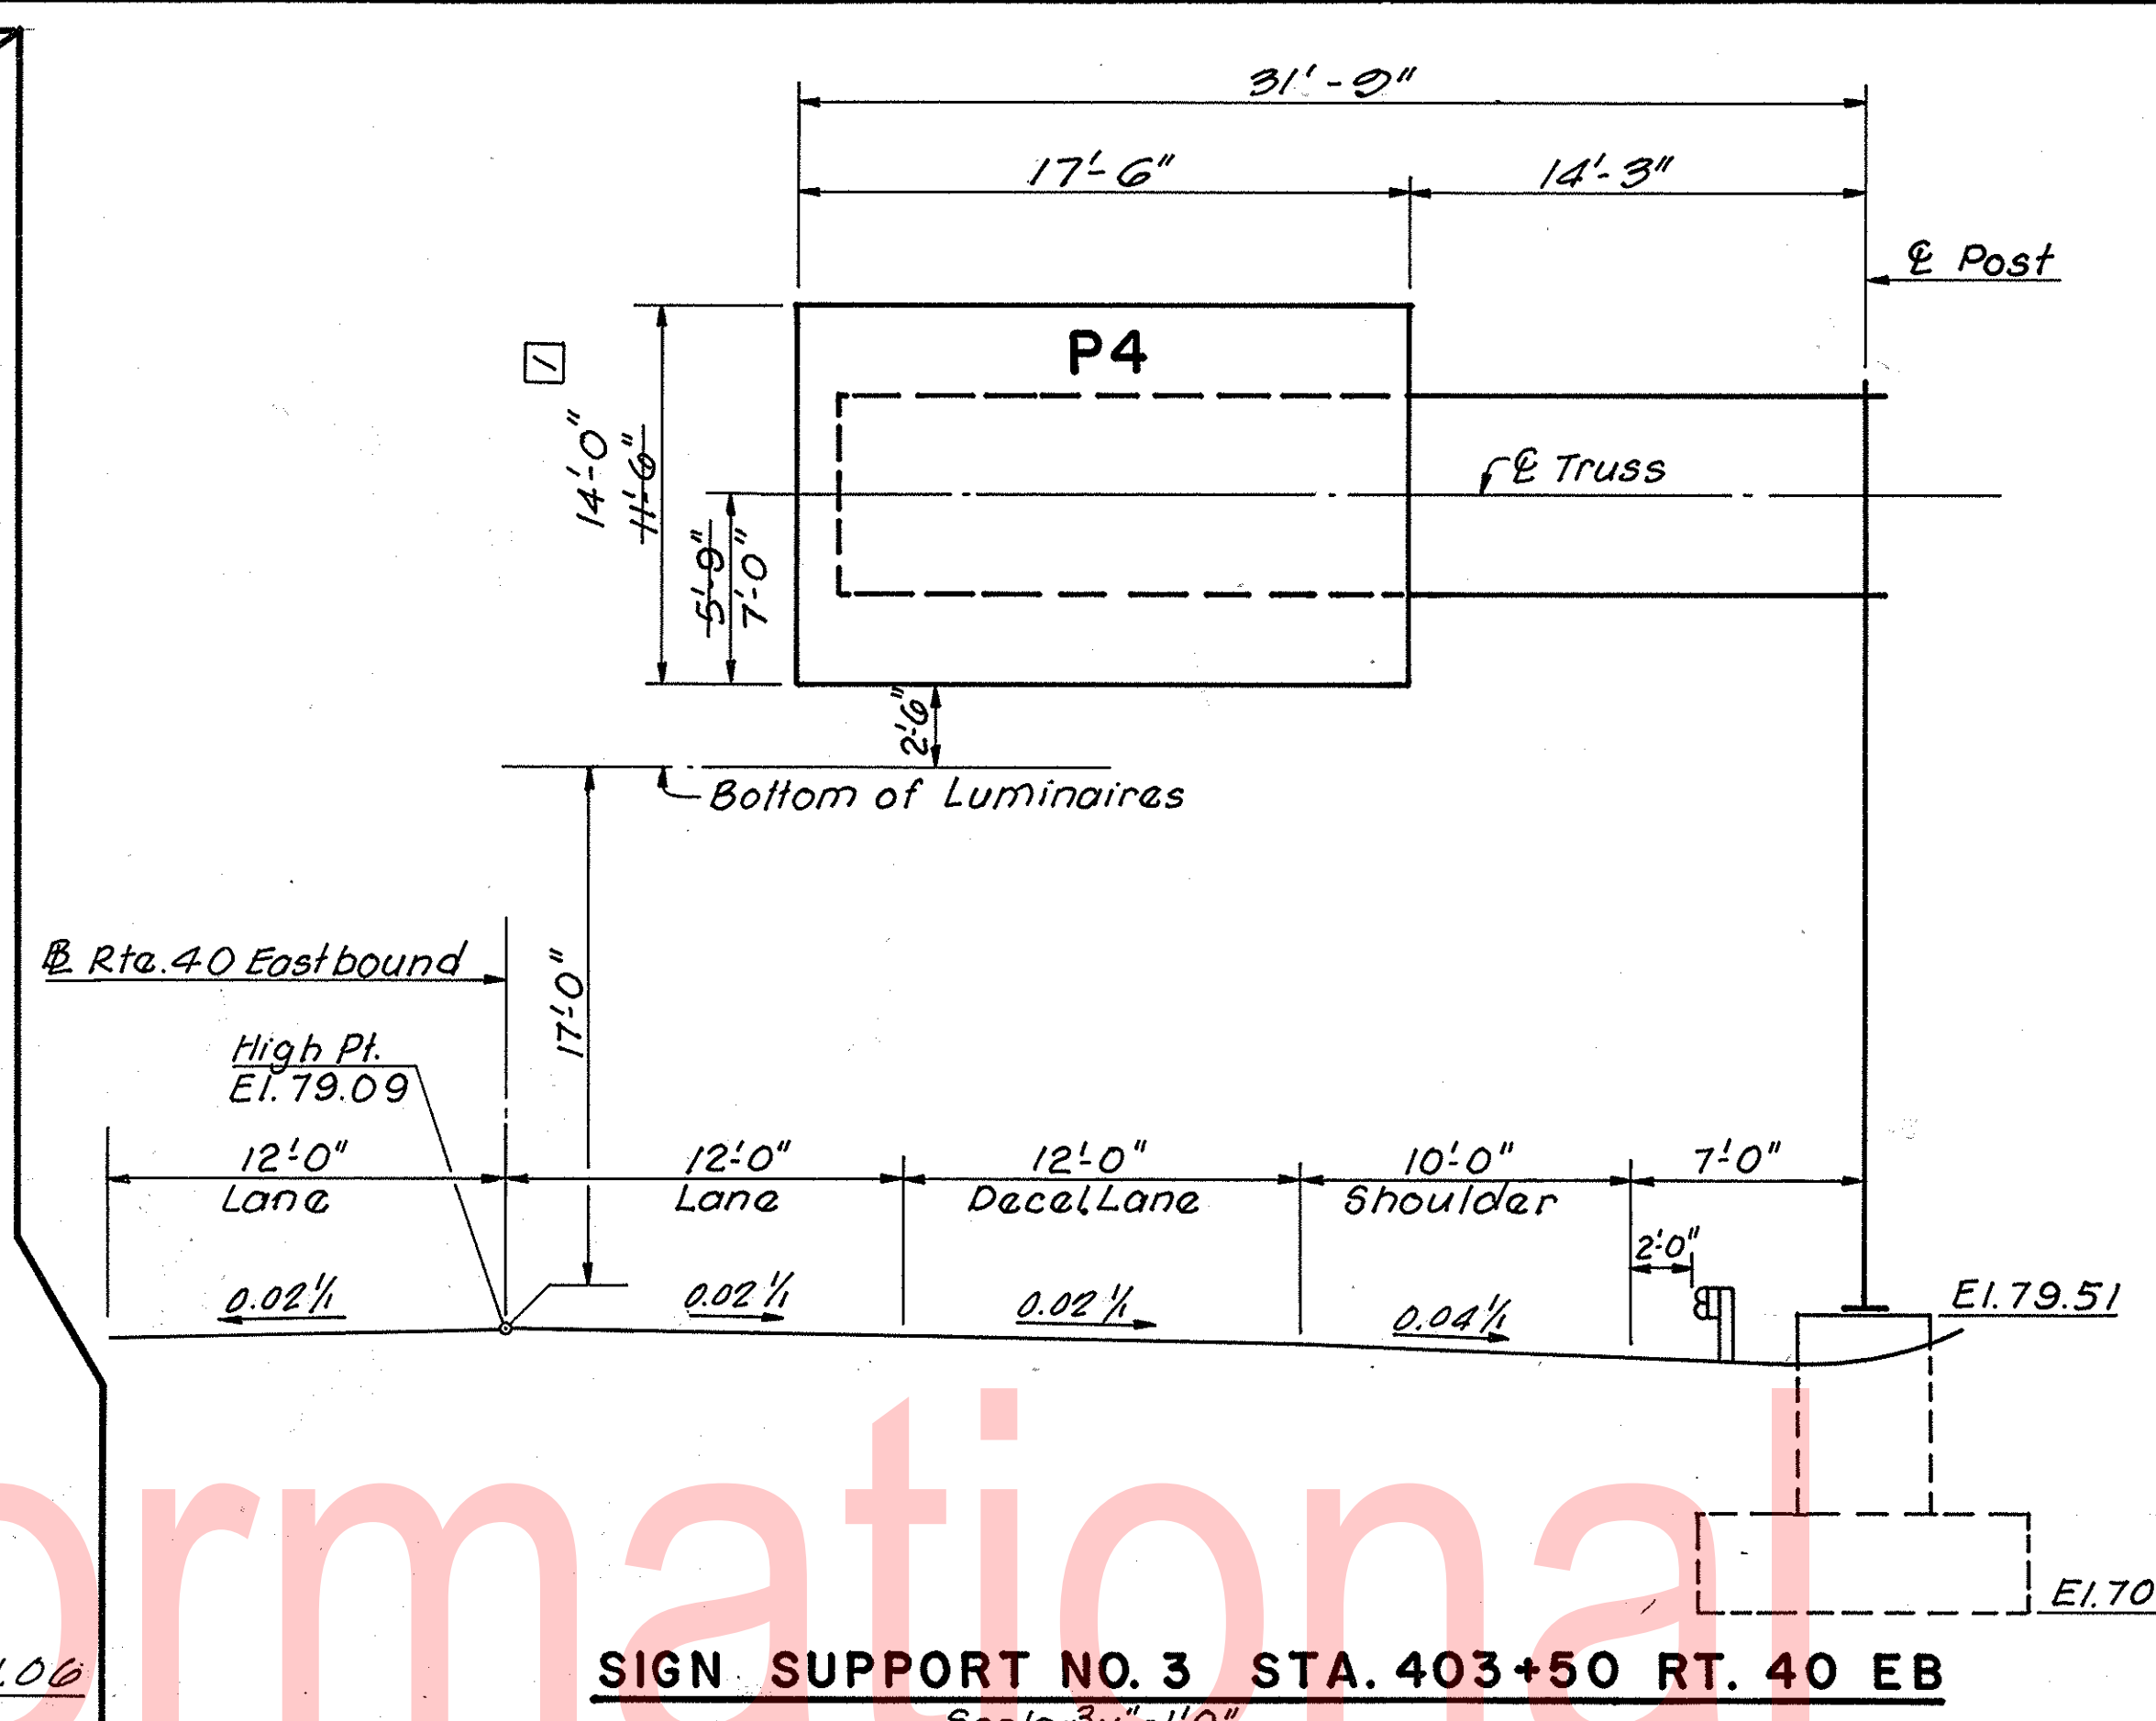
31'-9"
17'-6"
14'-3"
℄ Post
P4
1
14'-0"
11'-6"
℄ Truss
5'-9"
7'-0"
2'-6"
Bottom of Luminaires
℄ Rte. 40 Eastbound
17'-0"
High Pt.
El. 79.09
12'-0"
Lane
12'-0"
Lane
12'-0"
Decel. Lane
10'-0"
Shoulder
7'-0"
2'-0"
0.02'/1
0.02'/1
0.02'/1
0.04'/1
El. 79.51
El. 70
.06
ormational
SIGN SUPPORT NO. 3 STA. 403+50 RT. 40 EB
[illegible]